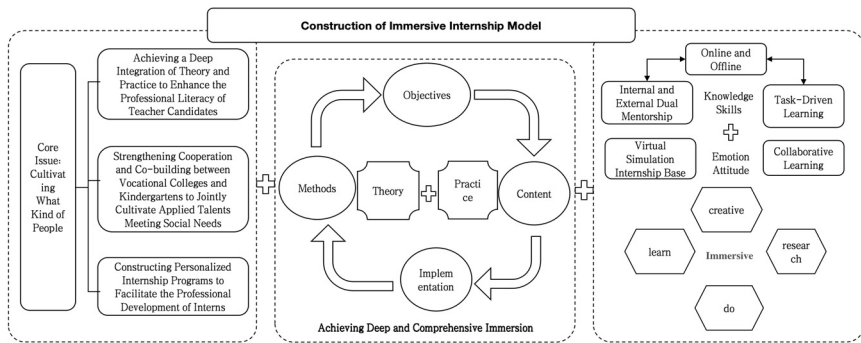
Construction of Immersive Internship Model

Core Issue: Cultivating What Kind of People

Achieving a Deep Integration of Theory and Practice to Enhance the Professional Literacy of Teacher Candidates

Strengthening Cooperation and Co-building between Vocational Colleges and Kindergartens to Jointly Cultivate Applied Talents Meeting Social Needs

Constructing Personalized Internship Programs to Facilitate the Professional Development of Interns

Objectives

Methods

Theory

Practi ce

Content

Implem entation

Achieving Deep and Comprehensive Immersion

Online and Offline

Internal and External Dual Mentorship

Knowledge Skills

Task-Driven Learning

Virtual Simulation Internship Base

Emotion Attitude

Collaborative Learning

creative

learn

Immersive

resear ch

do